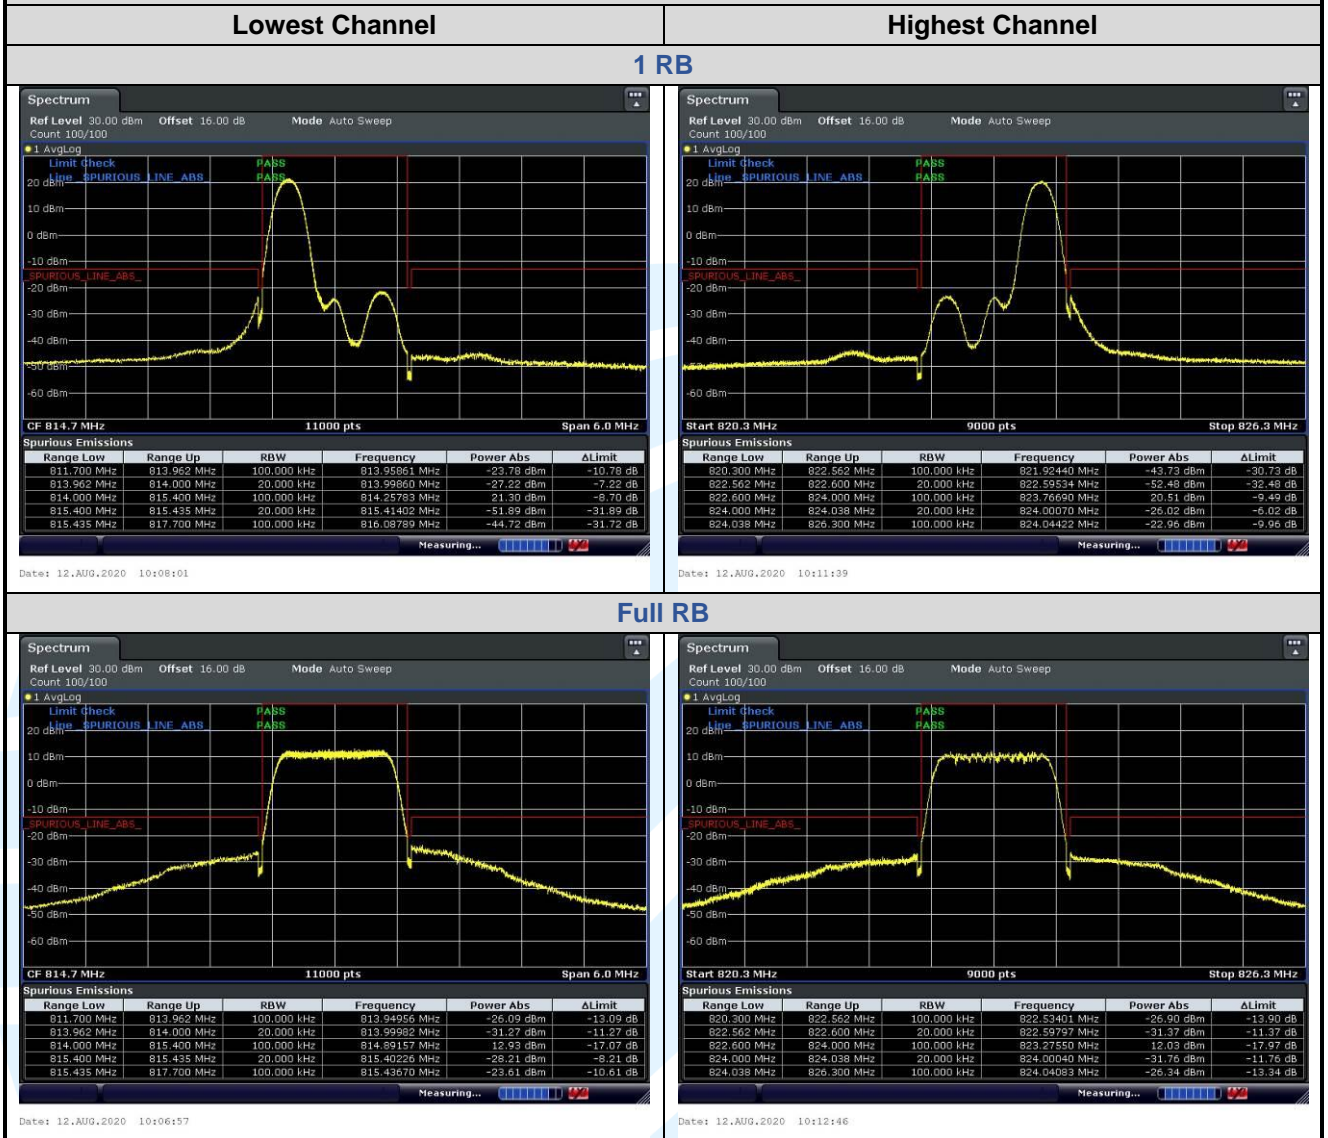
| Lowest Channel | Highest Channel |
|---|---|

1 RB

Spectrum
Ref Level 30.00 dBm Offset 16.00 dB Mode Auto Sweep
Count 100/100
1 AvgLog
Limit Check PASS
Line SPURIOUS_LINE_ABS PASS
20 dBm
10 dBm
0 dBm
-10 dBm
SPURIOUS_LINE_ABS
-20 dBm
-30 dBm
-40 dBm
-50 dBm
-60 dBm
CF 814.7 MHz 11000 pts Span 6.0 MHz
Spurious Emissions

| Range Low | Range Up | RBW | Frequency | Power Abs | ΔLimit |
|---|---|---|---|---|---|
| 811.700 MHz | 813.962 MHz | 100.000 kHz | 813.95861 MHz | -23.78 dBm | -10.78 dB |
| 813.962 MHz | 814.000 MHz | 20.000 kHz | 813.99860 MHz | -27.22 dBm | -7.22 dB |
| 814.000 MHz | 815.400 MHz | 100.000 kHz | 814.25783 MHz | 21.30 dBm | -8.70 dB |
| 815.400 MHz | 815.435 MHz | 20.000 kHz | 815.41402 MHz | -51.89 dBm | -31.89 dB |
| 815.435 MHz | 817.700 MHz | 100.000 kHz | 816.08789 MHz | -44.72 dBm | -31.72 dB |

Measuring...
Date: 12.AUG.2020 10:08:01

Spectrum
Ref Level 30.00 dBm Offset 16.00 dB Mode Auto Sweep
Count 100/100
1 AvgLog
Limit Check PASS
Line SPURIOUS_LINE_ABS PASS
20 dBm
10 dBm
0 dBm
-10 dBm
SPURIOUS_LINE_ABS
-20 dBm
-30 dBm
-40 dBm
-60 dBm
Start 820.3 MHz 9000 pts Stop 826.3 MHz
Spurious Emissions

| Range Low | Range Up | RBW | Frequency | Power Abs | ΔLimit |
|---|---|---|---|---|---|
| 820.300 MHz | 822.562 MHz | 100.000 kHz | 821.92440 MHz | -43.73 dBm | -30.73 dB |
| 822.562 MHz | 822.600 MHz | 20.000 kHz | 822.59534 MHz | -52.48 dBm | -32.48 dB |
| 822.600 MHz | 824.000 MHz | 100.000 kHz | 823.76690 MHz | 20.51 dBm | -9.49 dB |
| 824.000 MHz | 824.038 MHz | 20.000 kHz | 824.00070 MHz | -26.02 dBm | -6.02 dB |
| 824.038 MHz | 826.300 MHz | 100.000 kHz | 824.04422 MHz | -22.96 dBm | -9.96 dB |

Measuring...
Date: 12.AUG.2020 10:11:39

Full RB

Spectrum
Ref Level 30.00 dBm Offset 16.00 dB Mode Auto Sweep
Count 100/100
1 AvgLog
Limit Check PASS
Line SPURIOUS_LINE_ABS PASS
20 dBm
10 dBm
0 dBm
-10 dBm
SPURIOUS_LINE_ABS
-20 dBm
-30 dBm
-40 dBm
-50 dBm
-60 dBm
CF 814.7 MHz 11000 pts Span 6.0 MHz
Spurious Emissions

| Range Low | Range Up | RBW | Frequency | Power Abs | ΔLimit |
|---|---|---|---|---|---|
| 811.700 MHz | 813.962 MHz | 100.000 kHz | 813.94956 MHz | -26.09 dBm | -13.09 dB |
| 813.962 MHz | 814.000 MHz | 20.000 kHz | 813.99982 MHz | -31.27 dBm | -11.27 dB |
| 814.000 MHz | 815.400 MHz | 100.000 kHz | 814.89157 MHz | 12.93 dBm | -17.07 dB |
| 815.400 MHz | 815.435 MHz | 20.000 kHz | 815.40226 MHz | -28.21 dBm | -8.21 dB |
| 815.435 MHz | 817.700 MHz | 100.000 kHz | 815.43670 MHz | -23.61 dBm | -10.61 dB |

Measuring...
Date: 12.AUG.2020 10:06:57

Spectrum
Ref Level 30.00 dBm Offset 16.00 dB Mode Auto Sweep
Count 100/100
1 AvgLog
Limit Check PASS
Line SPURIOUS_LINE_ABS PASS
20 dBm
10 dBm
0 dBm
-10 dBm
SPURIOUS_LINE_ABS
-20 dBm
-30 dBm
-40 dBm
-50 dBm
-60 dBm
Start 820.3 MHz 9000 pts Stop 826.3 MHz
Spurious Emissions

| Range Low | Range Up | RBW | Frequency | Power Abs | ΔLimit |
|---|---|---|---|---|---|
| 820.300 MHz | 822.562 MHz | 100.000 kHz | 822.53401 MHz | -26.90 dBm | -13.90 dB |
| 822.562 MHz | 822.600 MHz | 20.000 kHz | 822.59797 MHz | -31.37 dBm | -11.37 dB |
| 822.600 MHz | 824.000 MHz | 100.000 kHz | 823.27550 MHz | 12.03 dBm | -17.97 dB |
| 824.000 MHz | 824.038 MHz | 20.000 kHz | 824.00040 MHz | -31.76 dBm | -11.76 dB |
| 824.038 MHz | 826.300 MHz | 100.000 kHz | 824.04083 MHz | -26.34 dBm | -13.34 dB |

Measuring...
Date: 12.AUG.2020 10:12:46